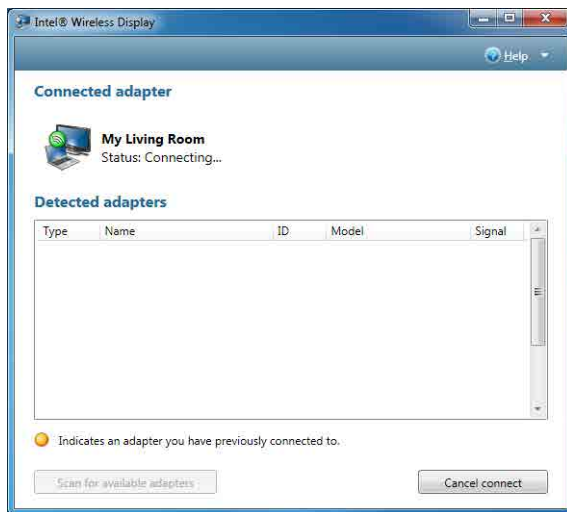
Intel® Wireless Display

Help

Connected adapter

My Living Room
Status: Connecting...

Detected adapters

| Type | Name | ID | Model | Signal |
|---|---|---|---|---|

Indicates an adapter you have previously connected to.

Scan for available adapters

Cancel connect